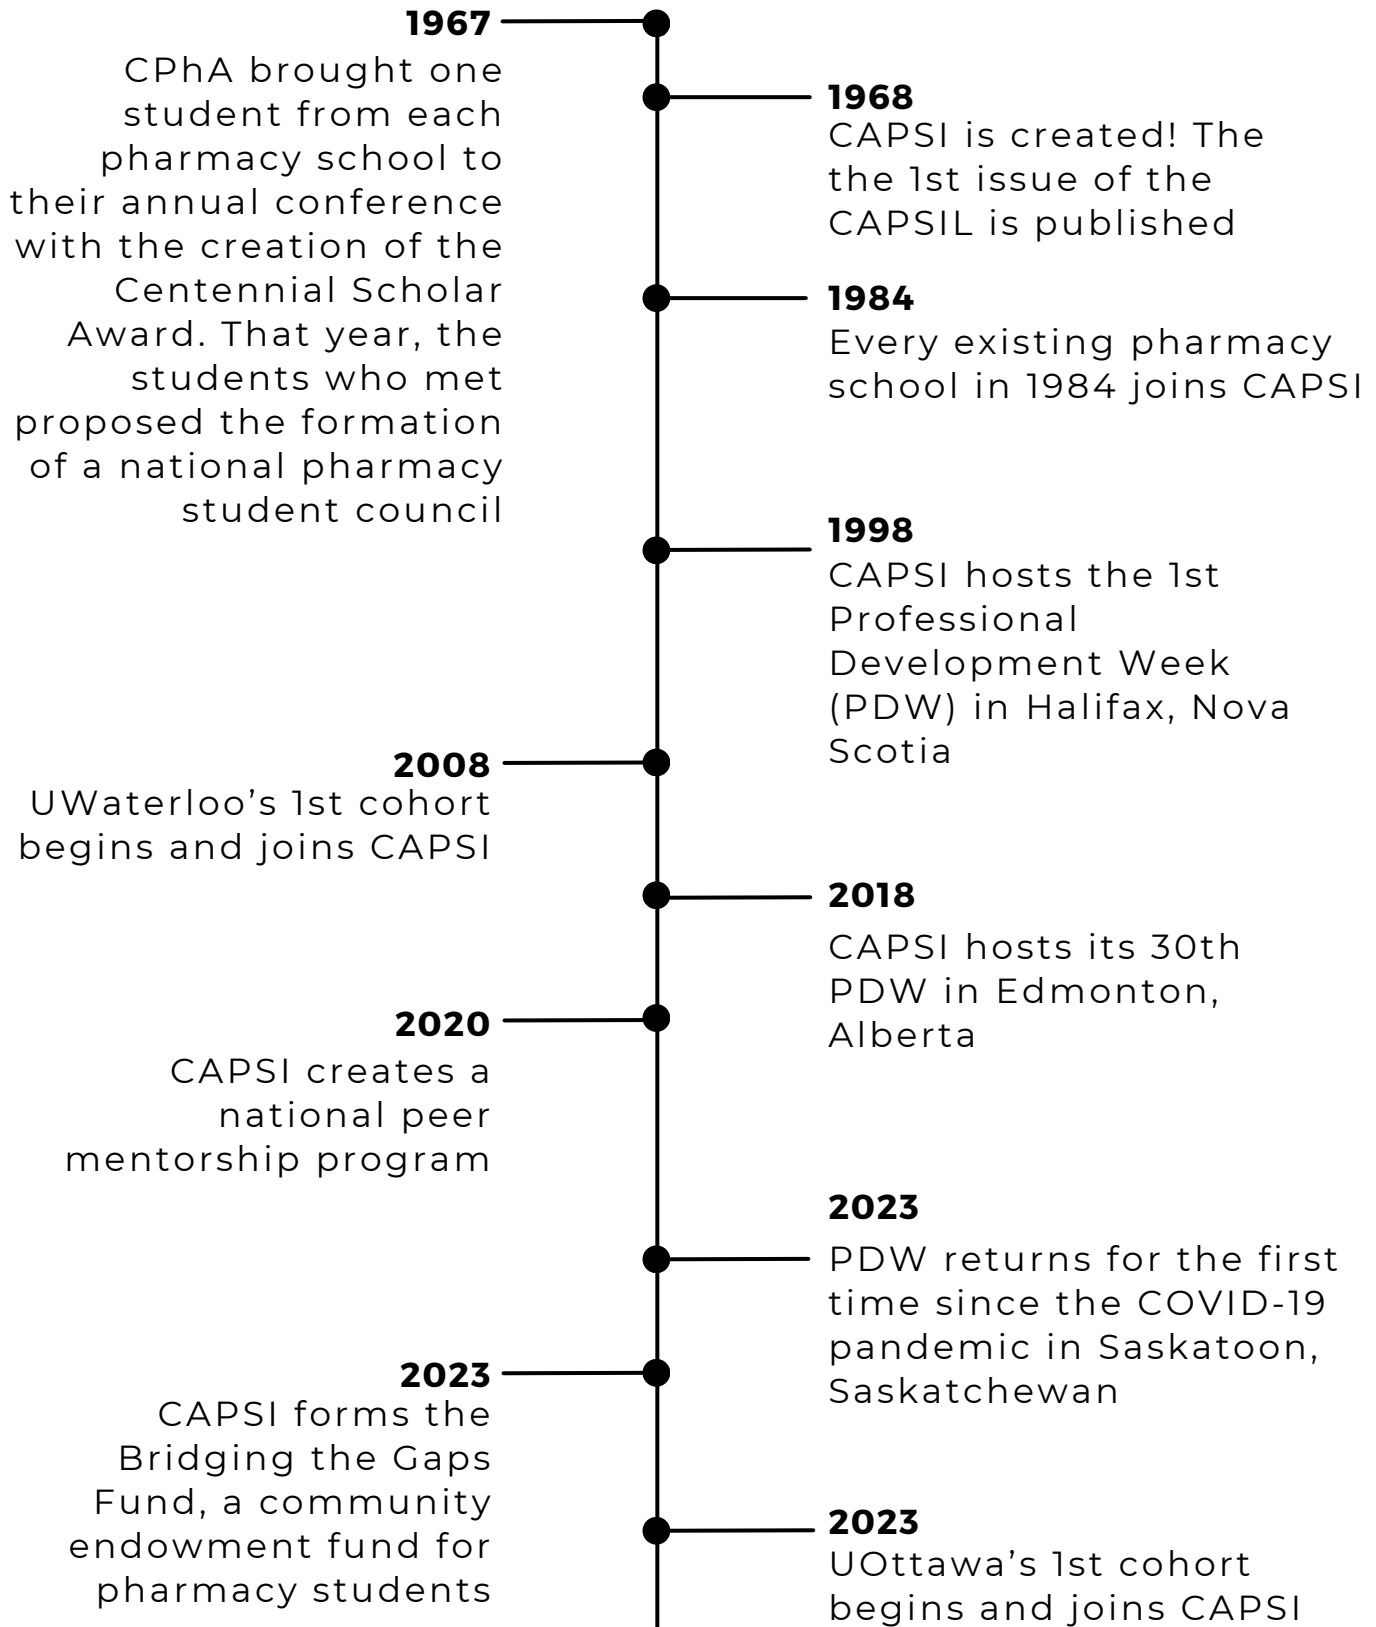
**1967**
CPhA brought one student from each pharmacy school to their annual conference with the creation of the Centennial Scholar Award. That year, the students who met proposed the formation of a national pharmacy student council

**1968**
CAPSI is created! The the 1st issue of the CAPSIL is published

**1984**
Every existing pharmacy school in 1984 joins CAPSI

**1998**
CAPSI hosts the 1st Professional Development Week (PDW) in Halifax, Nova Scotia

**2008**
UWaterloo's 1st cohort begins and joins CAPSI

**2018**
CAPSI hosts its 30th PDW in Edmonton, Alberta

**2020**
CAPSI creates a national peer mentorship program

**2023**
PDW returns for the first time since the COVID-19 pandemic in Saskatoon, Saskatchewan

**2023**
CAPSI forms the Bridging the Gaps Fund, a community endowment fund for pharmacy students

**2023**
UOttawa's 1st cohort begins and joins CAPSI